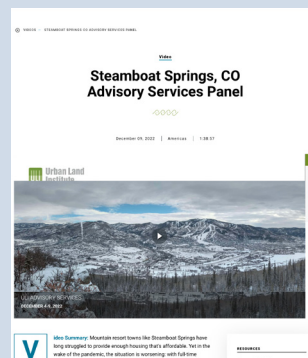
VIDEOS › STEAMBOAT SPRINGS CO ADVISORY SERVICES PANEL

Video

Steamboat Springs, CO Advisory Services Panel

December 09, 2022 | Americas | 1:38:37

Urban Land Institute

ULI ADVISORY SERVICES
DECEMBER 4-9, 2022

Video Summary: Mountain resort towns like Steamboat Springs have long struggled to provide enough housing that's affordable. Yet in the wake of the pandemic, the situation is worsening: with full-time

RESOURCES